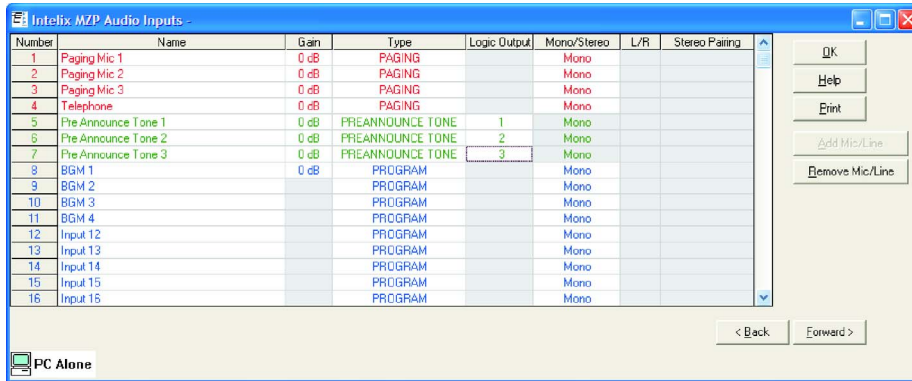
Intelix MZP Audio Inputs -

| Number | Name | Gain | Type | Logic Output | Mono/Stereo | L/R | Stereo Pairing |
|---|---|---|---|---|---|---|---|
| 1 | Paging Mic 1 | 0 dB | PAGING | | Mono | | |
| 2 | Paging Mic 2 | 0 dB | PAGING | | Mono | | |
| 3 | Paging Mic 3 | 0 dB | PAGING | | Mono | | |
| 4 | Telephone | 0 dB | PAGING | | Mono | | |
| 5 | Pre Announce Tone 1 | 0 dB | PREANNOUNCE TONE | 1 | Mono | | |
| 6 | Pre Announce Tone 2 | 0 dB | PREANNOUNCE TONE | 2 | Mono | | |
| 7 | Pre Announce Tone 3 | 0 dB | PREANNOUNCE TONE | 3 | Mono | | |
| 8 | BGM 1 | 0 dB | PROGRAM | | Mono | | |
| 9 | BGM 2 | | PROGRAM | | Mono | | |
| 10 | BGM 3 | | PROGRAM | | Mono | | |
| 11 | BGM 4 | | PROGRAM | | Mono | | |
| 12 | Input 12 | | PROGRAM | | Mono | | |
| 13 | Input 13 | | PROGRAM | | Mono | | |
| 14 | Input 14 | | PROGRAM | | Mono | | |
| 15 | Input 15 | | PROGRAM | | Mono | | |
| 16 | Input 16 | | PROGRAM | | Mono | | |

OK
Help
Print
Add Mic/Line
Remove Mic/Line

< Back
Forward >

PC Alone